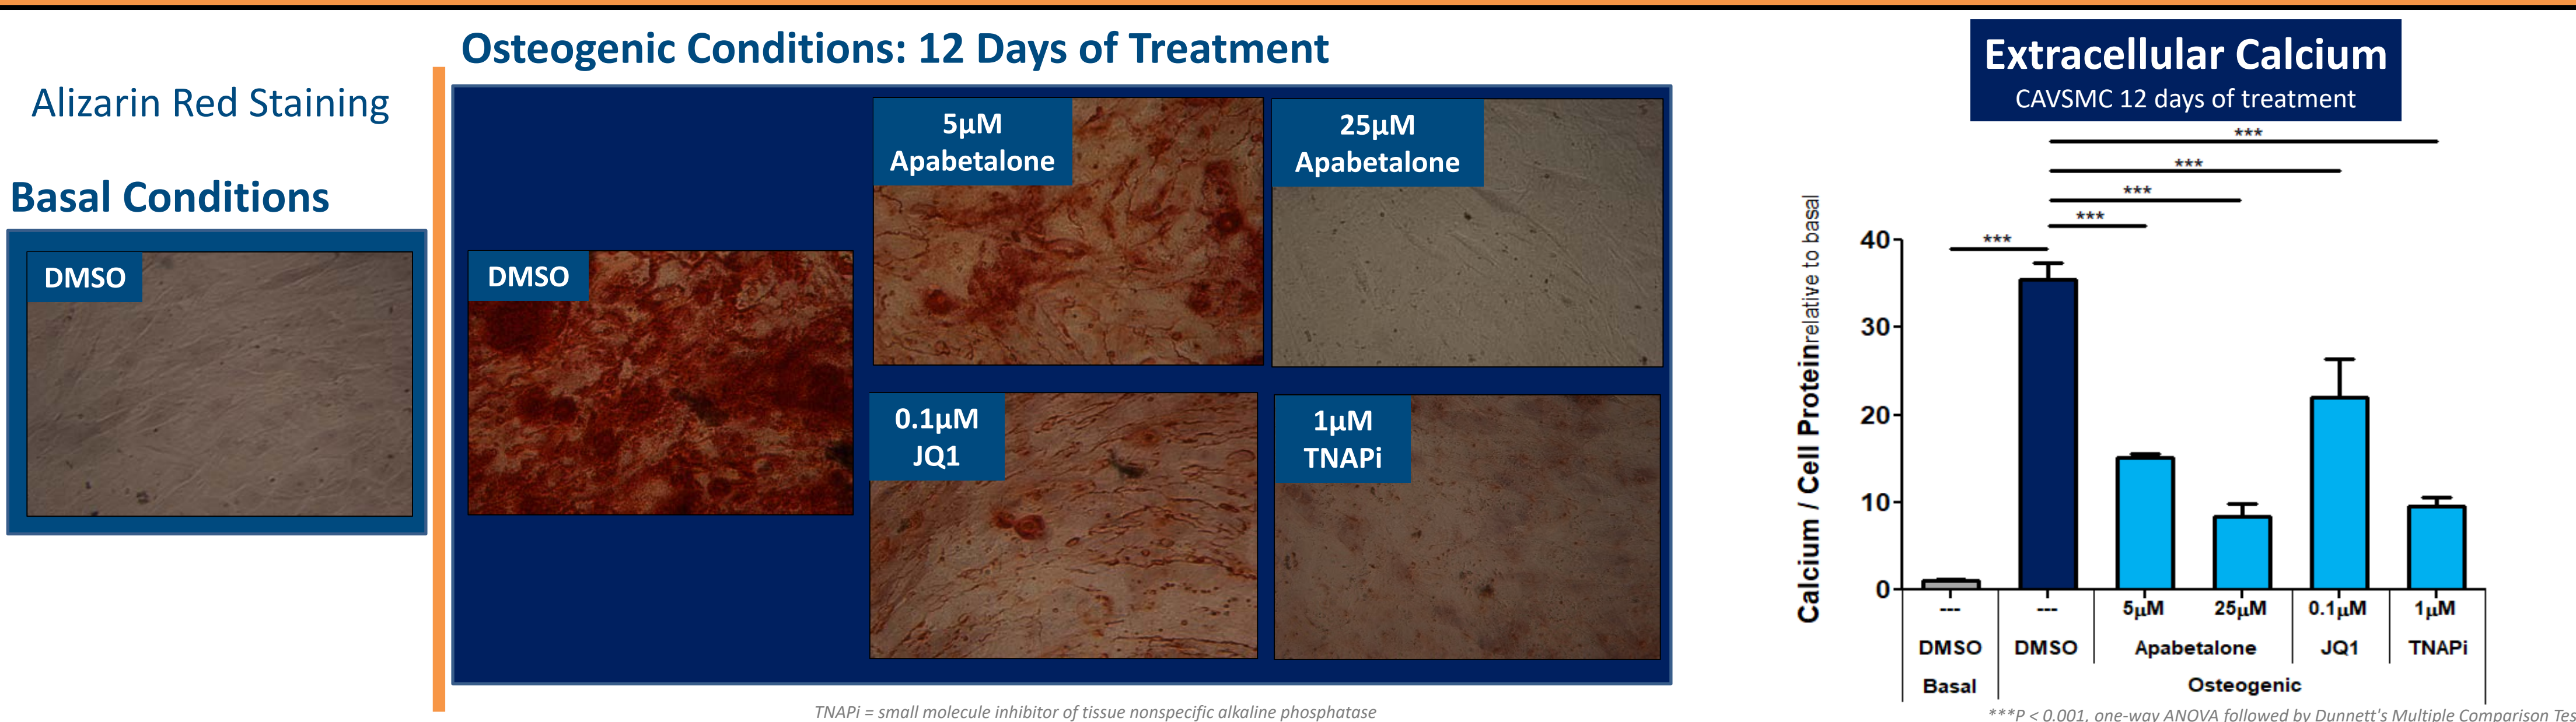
Alizarin Red Staining

Basal Conditions

DMSO

Osteogenic Conditions: 12 Days of Treatment

DMSO

5µM Apabetalone

25µM Apabetalone

0.1µM JQ1

1µM TNAPi

TNAPi = small molecule inhibitor of tissue nonspecific alkaline phosphatase

Extracellular Calcium
CAVSMC 12 days of treatment

***
***
***
***
***

Calcium / Cell Protein relative to basal

40
30
20
10
0

| --- | --- | 5µM | 25µM | 0.1µM | 1µM |
|---|---|---|---|---|---|
| DMSO | DMSO | Apabetalone | | JQ1 | TNAPi |
| Basal | Osteogenic | | | | |

***P < 0.001, one-way ANOVA followed by Dunnett's Multiple Comparison Tes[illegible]